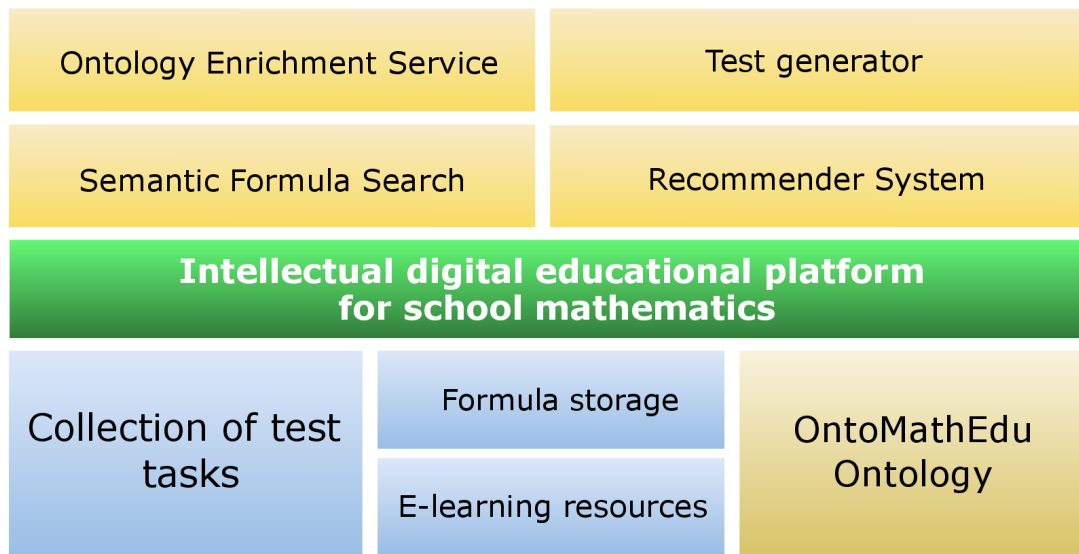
Ontology Enrichment Service

Test generator

Semantic Formula Search

Recommender System

Intellectual digital educational platform for school mathematics

Collection of test tasks

Formula storage

E-learning resources

OntoMathEdu Ontology